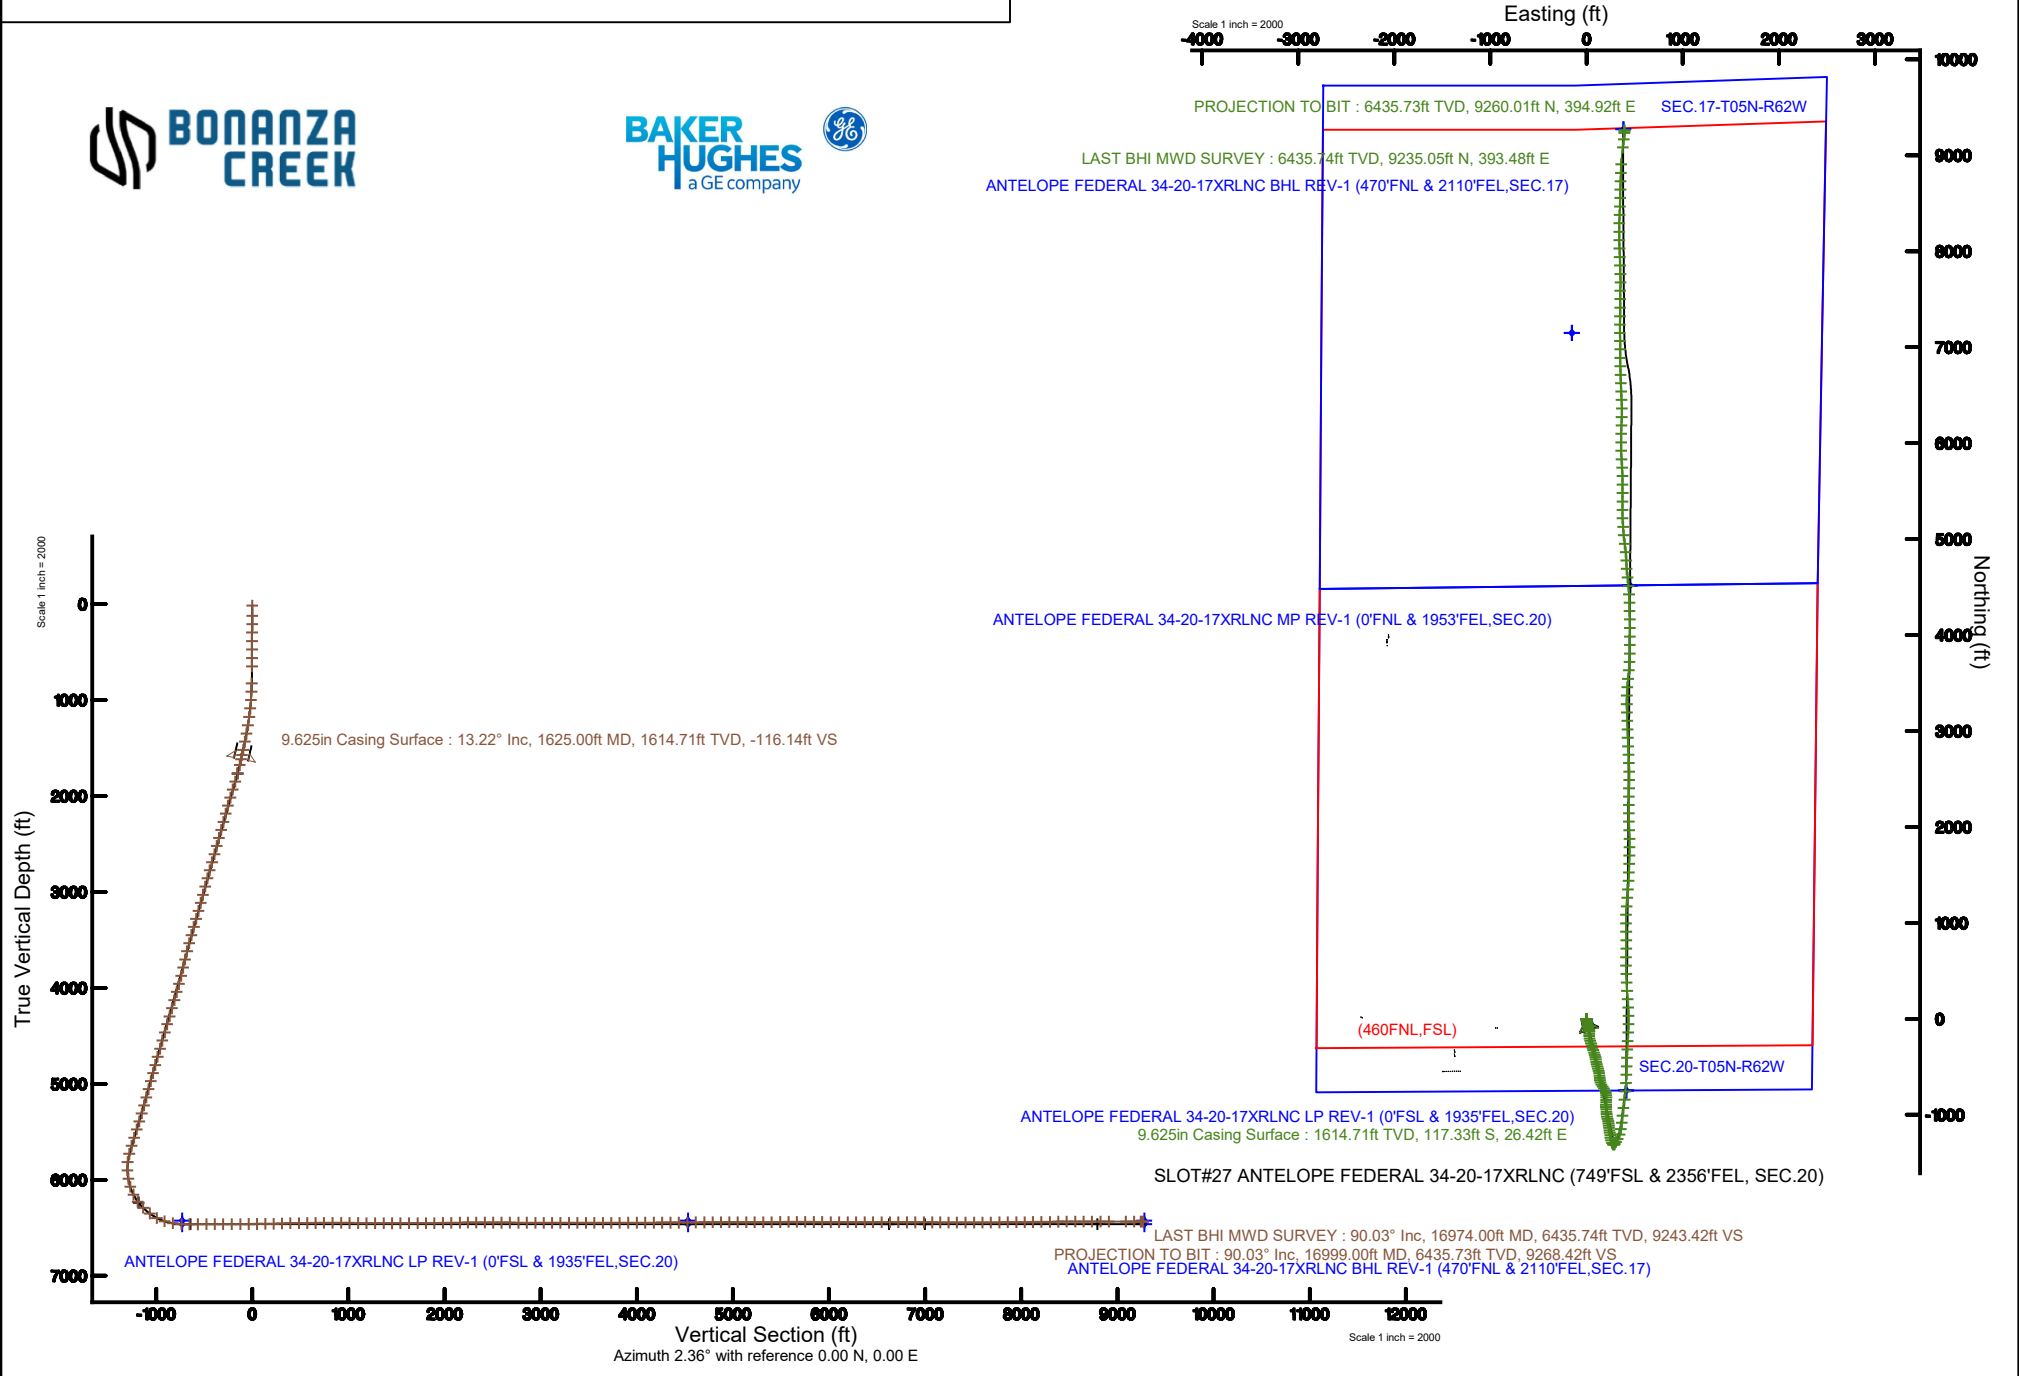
BONANZA CREEK

BAKER HUGHES a GE company

Scale 1 inch = 2000
Easting (ft)
-4000 -3000 -2000 -1000 0 1000 2000 3000

10000
9000
8000
7000
6000
5000
4000
3000
2000
1000
0
-1000
Northing (ft)

PROJECTION TO BIT : 6435.73ft TVD, 9260.01ft N, 394.92ft E
SEC.17-T05N-R62W
LAST BHI MWD SURVEY : 6435.74ft TVD, 9235.05ft N, 393.48ft E
ANTELOPE FEDERAL 34-20-17XRLNC BHL REV-1 (470'FNL & 2110'FEL,SEC.17)

ANTELOPE FEDERAL 34-20-17XRLNC MP REV-1 (0'FNL & 1953'FEL,SEC.20)

(460FNL,FSL)
SEC.20-T05N-R62W
ANTELOPE FEDERAL 34-20-17XRLNC LP REV-1 (0'FSL & 1935'FEL,SEC.20)
9.625in Casing Surface : 1614.71ft TVD, 117.33ft S, 26.42ft E
SLOT#27 ANTELOPE FEDERAL 34-20-17XRLNC (749'FSL & 2356'FEL, SEC.20)

Scale 1 inch = 2000
True Vertical Depth (ft)
0
1000
2000
3000
4000
5000
6000
7000

9.625in Casing Surface : 13.22° Inc, 1625.00ft MD, 1614.71ft TVD, -116.14ft VS

ANTELOPE FEDERAL 34-20-17XRLNC LP REV-1 (0'FSL & 1935'FEL,SEC.20)
LAST BHI MWD SURVEY : 90.03° Inc, 16974.00ft MD, 6435.74ft TVD, 9243.42ft VS
PROJECTION TO BIT : 90.03° Inc, 16999.00ft MD, 6435.73ft TVD, 9268.42ft VS
ANTELOPE FEDERAL 34-20-17XRLNC BHL REV-1 (470'FNL & 2110'FEL,SEC.17)

-1000 0 1000 2000 3000 4000 5000 6000 7000 8000 9000 10000 11000 12000
Vertical Section (ft)
Azimuth 2.36° with reference 0.00 N, 0.00 E
Scale 1 inch = 2000